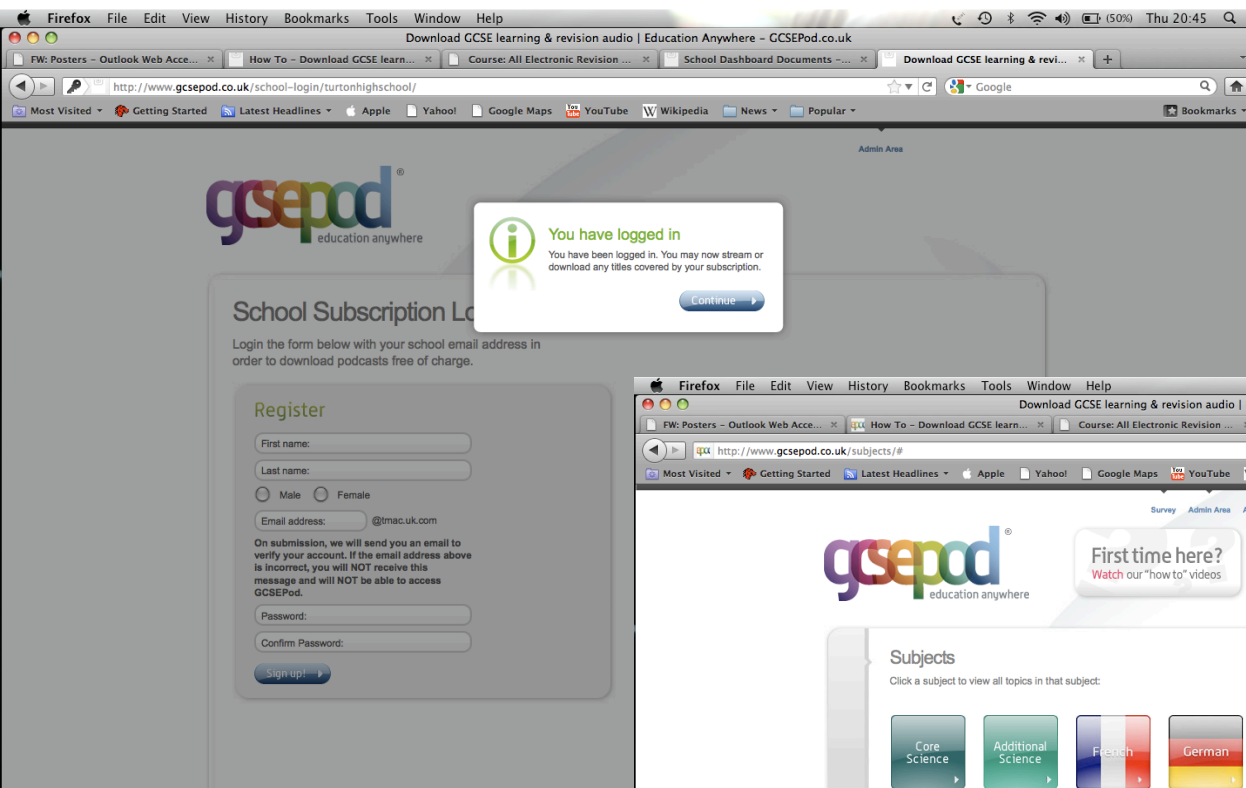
Firefox File Edit View History Bookmarks Tools Window Help
(50%) Thu 20:45

Download GCSE learning & revision audio | Education Anywhere - GCSEPod.co.uk

FW: Posters - Outlook Web Acce... ×
How To - Download GCSE learn... ×
Course: All Electronic Revision ... ×
School Dashboard Documents -... ×
Download GCSE learning & revi... ×
+

http://www.gcsepod.co.uk/school-login/turtonhighschool/
Google

Most Visited ▾ Getting Started Latest Headlines ▾ Apple Yahoo! Google Maps YouTube Wikipedia News ▾ Popular ▾
Bookmarks ▾

Admin Area

gcsepod®
education anywhere

You have logged in
You have been logged in. You may now stream or download any titles covered by your subscription.
Continue

School Subscription Lo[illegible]
Login the form below with your school email address in order to download podcasts free of charge.

Register
First name:
Last name:
Male Female
Email address: @tmac.uk.com
On submission, we will send you an email to verify your account. If the email address above is incorrect, you will NOT receive this message and will NOT be able to access GCSEPod.
Password:
Confirm Password:
Sign up!

Firefox File Edit View History Bookmarks Tools Window Help
Download GCSE learning & revision audio |
FW: Posters - Outlook Web Acce... ×
How To - Download GCSE learn... ×
Course: All Electronic Revision
http://www.gcsepod.co.uk/subjects/#
Most Visited ▾ Getting Started Latest Headlines ▾ Apple Yahoo! Google Maps YouTube

Survey Admin Area

gcsepod®
education anywhere

First time here?
Watch our "how to" videos

Subjects
Click a subject to view all topics in that subject:

Core Science
Additional Science
French
German